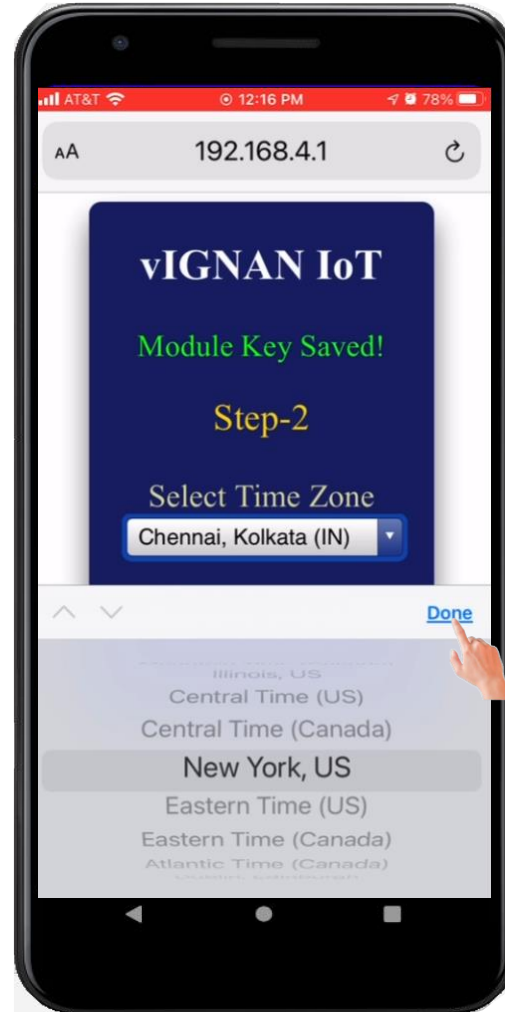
AT&T 12:16 PM 78%

AA 192.168.4.1

vIGNAN IoT

Module Key Saved!

Step-2

Select Time Zone

Chennai, Kolkata (IN)

Done

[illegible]
Illinois, US
Central Time (US)
Central Time (Canada)
New York, US
Eastern Time (US)
Eastern Time (Canada)
Atlantic Time (Canada)
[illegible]